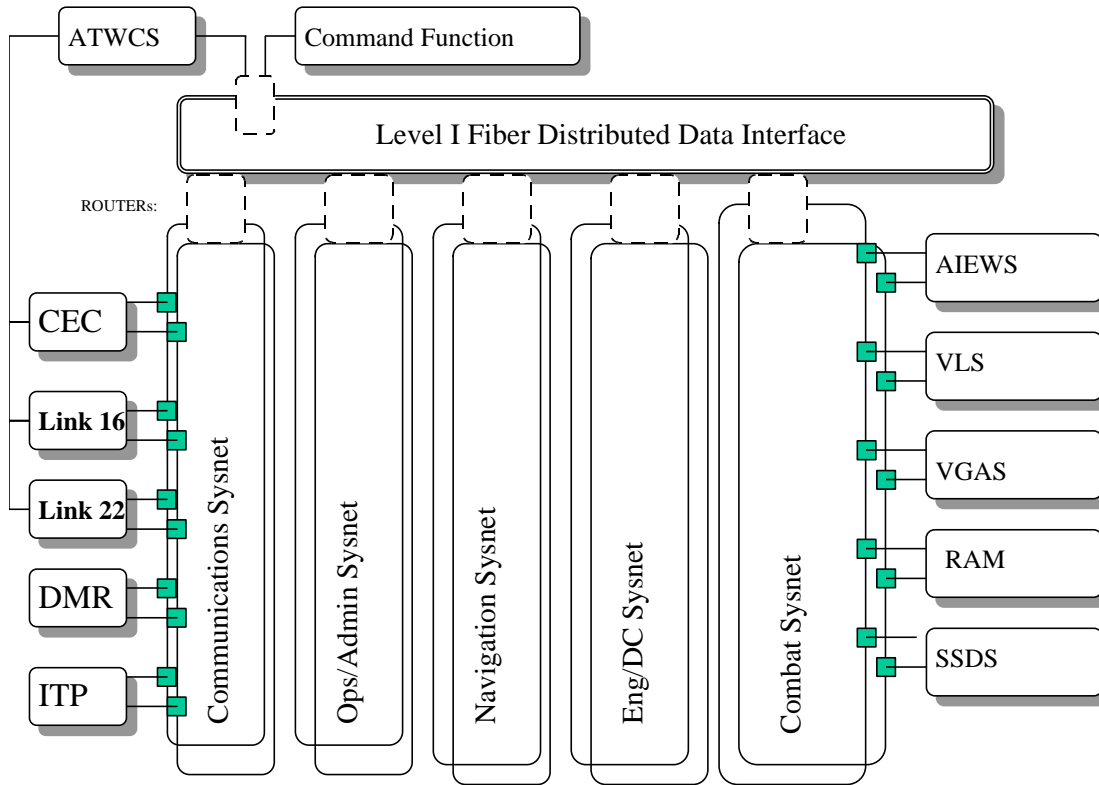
ATWCS

Command Function

Level I Fiber Distributed Data Interface

ROUTERs:

CEC

**Link 16**

**Link 22**

DMR

ITP

Communications Sysnet

Ops/Admin Sysnet

Navigation Sysnet

Eng/DC Sysnet

Combat Sysnet

AIEWS

VLS

VGAS

RAM

SSDS